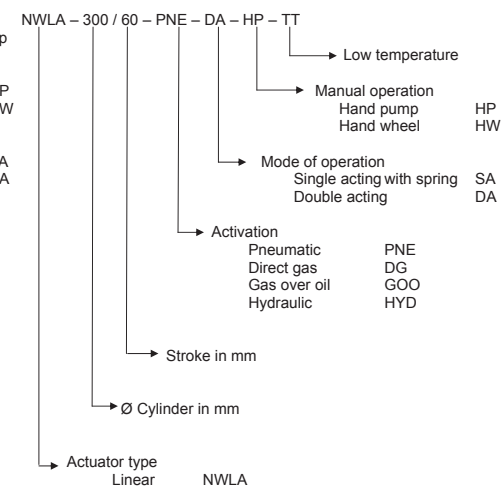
p

P
W

A
A

NWLA – 300 / 60 – PNE – DA – HP – TT

Low temperature

Manual operation
Hand pump HP
Hand wheel HW

Mode of operation
Single acting with spring SA
Double acting DA

Activation
Pneumatic PNE
Direct gas DG
Gas over oil GOO
Hydraulic HYD

Stroke in mm

Ø Cylinder in mm

Actuator type
Linear NWLA